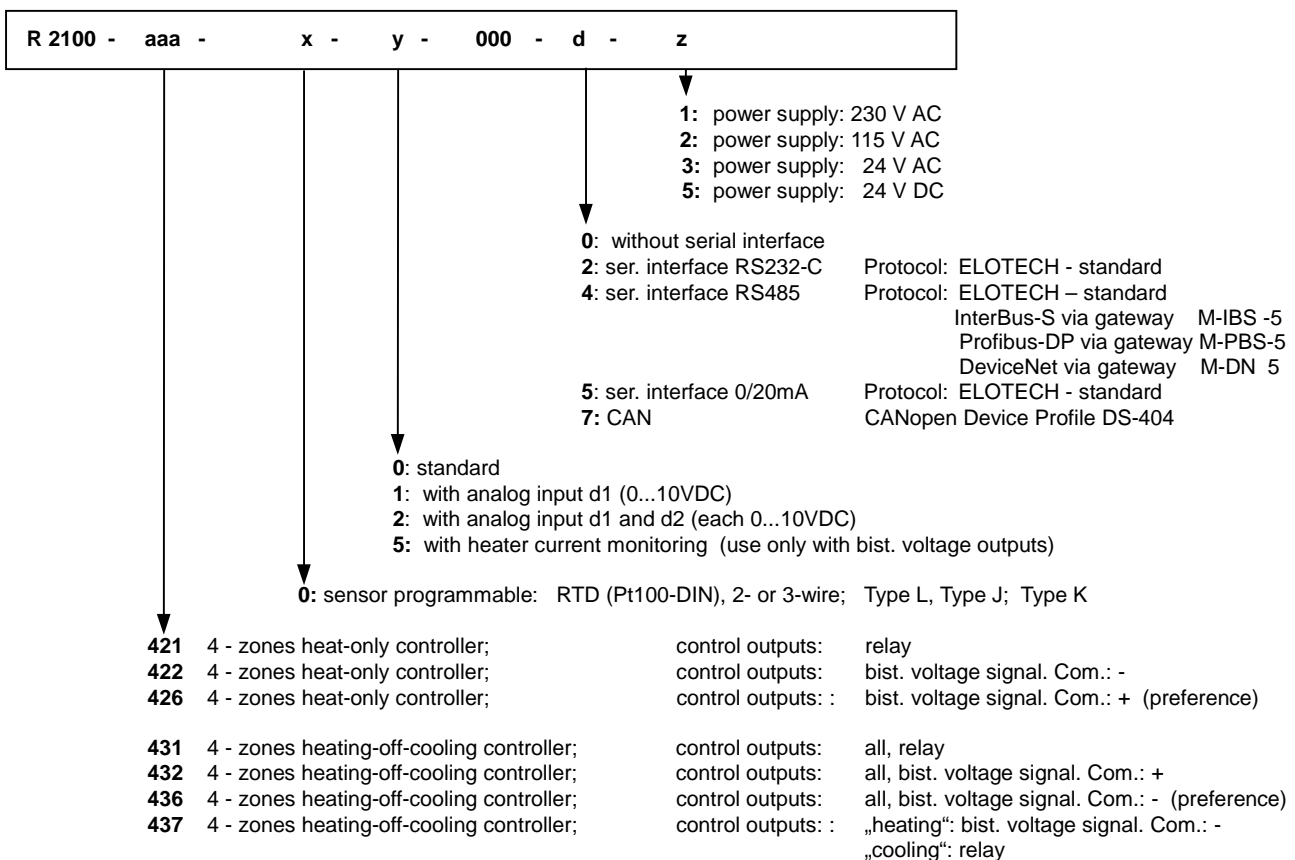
R 2100 - aaa - x - y - 000 - d - z

**1:** power supply: 230 V AC
**2:** power supply: 115 V AC
**3:** power supply: 24 V AC
**5:** power supply: 24 V DC

**0**: without serial interface
**2**: ser. interface RS232-C Protocol: ELOTECH - standard
**4**: ser. interface RS485 Protocol: ELOTECH – standard
InterBus-S via gateway M-IBS -5
Profibus-DP via gateway M-PBS-5
DeviceNet via gateway M-DN 5
**5**: ser. interface 0/20mA Protocol: ELOTECH - standard
**7:** CAN CANopen Device Profile DS-404

**0**: standard
**1**: with analog input d1 (0...10VDC)
**2**: with analog input d1 and d2 (each 0...10VDC)
**5:** with heater current monitoring (use only with bist. voltage outputs)

**0:** sensor programmable: RTD (Pt100-DIN), 2- or 3-wire; Type L, Type J; Type K

| | | | |
|---|---|---|---|
| **421** | 4 - zones heat-only controller; | control outputs: | relay |
| **422** | 4 - zones heat-only controller; | control outputs: | bist. voltage signal. Com.: - |
| **426** | 4 - zones heat-only controller; | control outputs: : | bist. voltage signal. Com.: + (preference) |
| **431** | 4 - zones heating-off-cooling controller; | control outputs: | all, relay |
| **432** | 4 - zones heating-off-cooling controller; | control outputs: | all, bist. voltage signal. Com.: + |
| **436** | 4 - zones heating-off-cooling controller; | control outputs: | all, bist. voltage signal. Com.: - (preference) |
| **437** | 4 - zones heating-off-cooling controller; | control outputs: : | „heating“: bist. voltage signal. Com.: - „cooling“: relay |